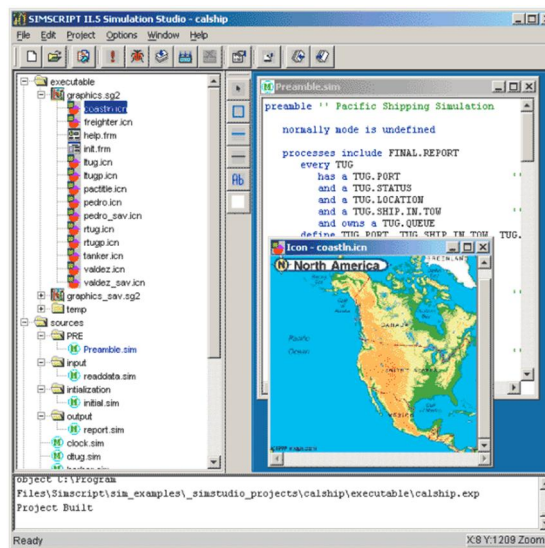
SIMSCRIPT II.5 Simulation Studio - calship

File Edit Project Options Window Help

executable
graphics.sg2
coastin.icn
freighter.icn
help.frm
init.frm
itug.icn
itugp.icn
pactitle.icn
pedro.icn
pedro_sav.icn
rtug.icn
rtugp.icn
tanker.icn
valdez.icn
valdez_sav.icn
graphics_sav.sg2
temp
sources
PRE
Preamble.sim
input
readdata.sim
initialization
initial.sim
output
report.sim
clock.sim
dtug.sim

Ab

Preamble.sim

preamble '' Pacific Shipping Simulation

normally mode is undefined

processes include FINAL.REPORT
every TUG
has a TUG.PORT
and a TUG.STATUS
and a TUG.LOCATION
and a TUG.SHIP.IN.TOW
and owns a TUG.QUEUE
define TUG.PORT, TUG.SHIP.IN.TOW, TUG.

Icon - coastin.icn

North America

Ocean

object C:\Program
Files\Simscript\sim_examples\_simstudio_projects\calship\executable\calship.exp
Project Built

Ready

X:8 Y:1209 Zoom